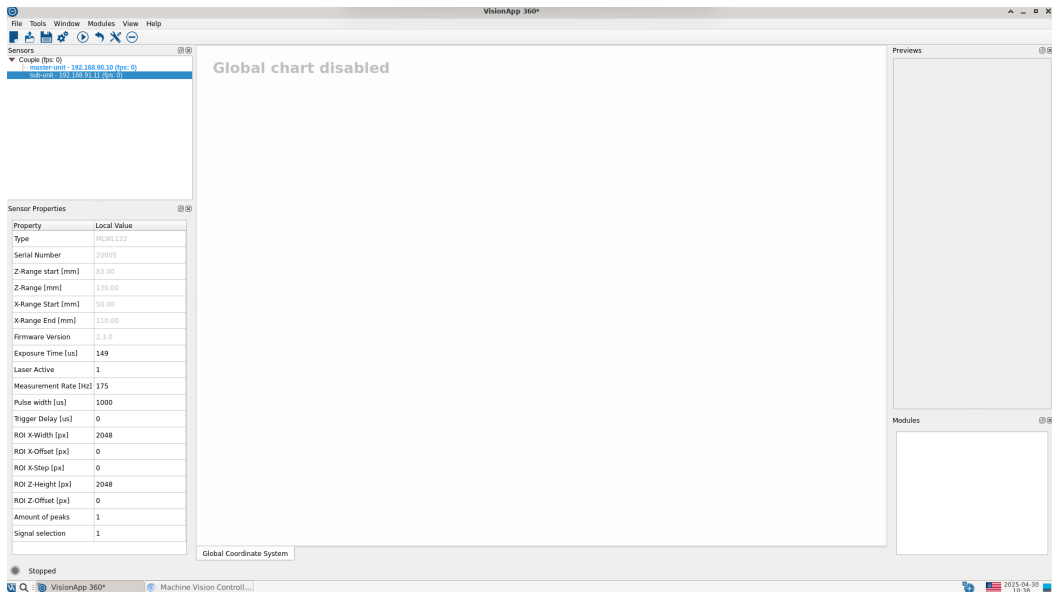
VisionApp 360*

File Tools Window Modules View Help

Sensors

Couple (fps: 0)
master-unit - 192.168.90.10 (fps: 0)
sub-unit - 192.168.91.11 (fps: 0)

Global chart disabled

Previews

Sensor Properties

| Property | Local Value |
|---|---|
| Type | MLWL132 |
| Serial Number | 20005 |
| Z-Range start [mm] | 83.00 |
| Z-Range [mm] | 130.00 |
| X-Range Start [mm] | 50.00 |
| X-Range End [mm] | 110.00 |
| Firmware Version | 2.3.0 |
| Exposure Time [us] | 149 |
| Laser Active | 1 |
| Measurement Rate [Hz] | 175 |
| Pulse width [us] | 1000 |
| Trigger Delay [us] | 0 |
| ROI X-Width [px] | 2048 |
| ROI X-Offset [px] | 0 |
| ROI X-Step [px] | 0 |
| ROI Z-Height [px] | 2048 |
| ROI Z-Offset [px] | 0 |
| Amount of peaks | 1 |
| Signal selection | 1 |

Modules

Global Coordinate System

Stopped

VisionApp 360*
Machine Vision Controll...

2025-04-30
10:38